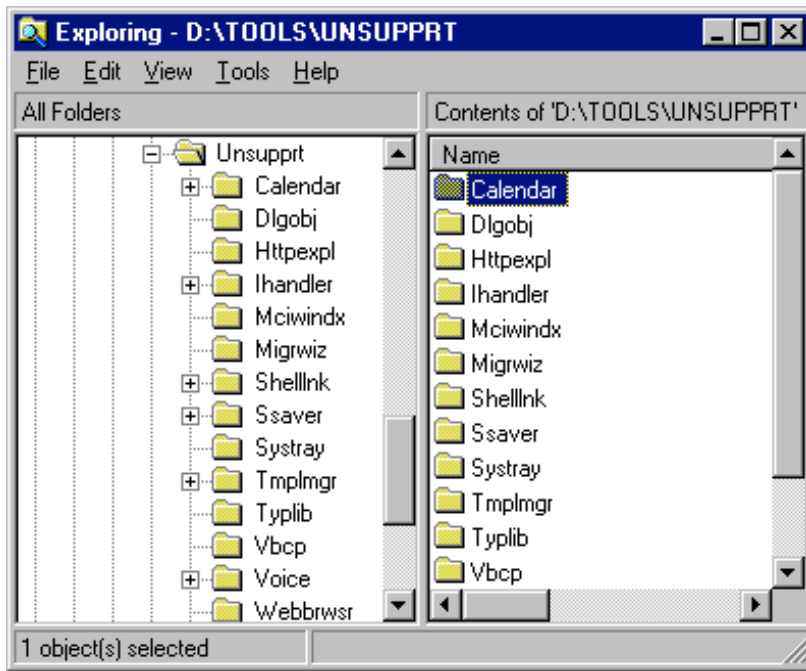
Exploring - D:\TOOLS\UNSUPPRT

File Edit View Tools Help

All Folders

Contents of 'D:\TOOLS\UNSUPPRT'

Unsupprt
Calendar
Dlgobj
Httpexpl
Ihandler
Mciwindx
Migrwiz
Shelllnk
Ssaver
Systray
Tmplmgr
Typlib
Vbcp
Voice
Webbrwsr

Name
Calendar
Dlgobj
Httpexpl
Ihandler
Mciwindx
Migrwiz
Shelllnk
Ssaver
Systray
Tmplmgr
Typlib
Vbcp

1 object(s) selected